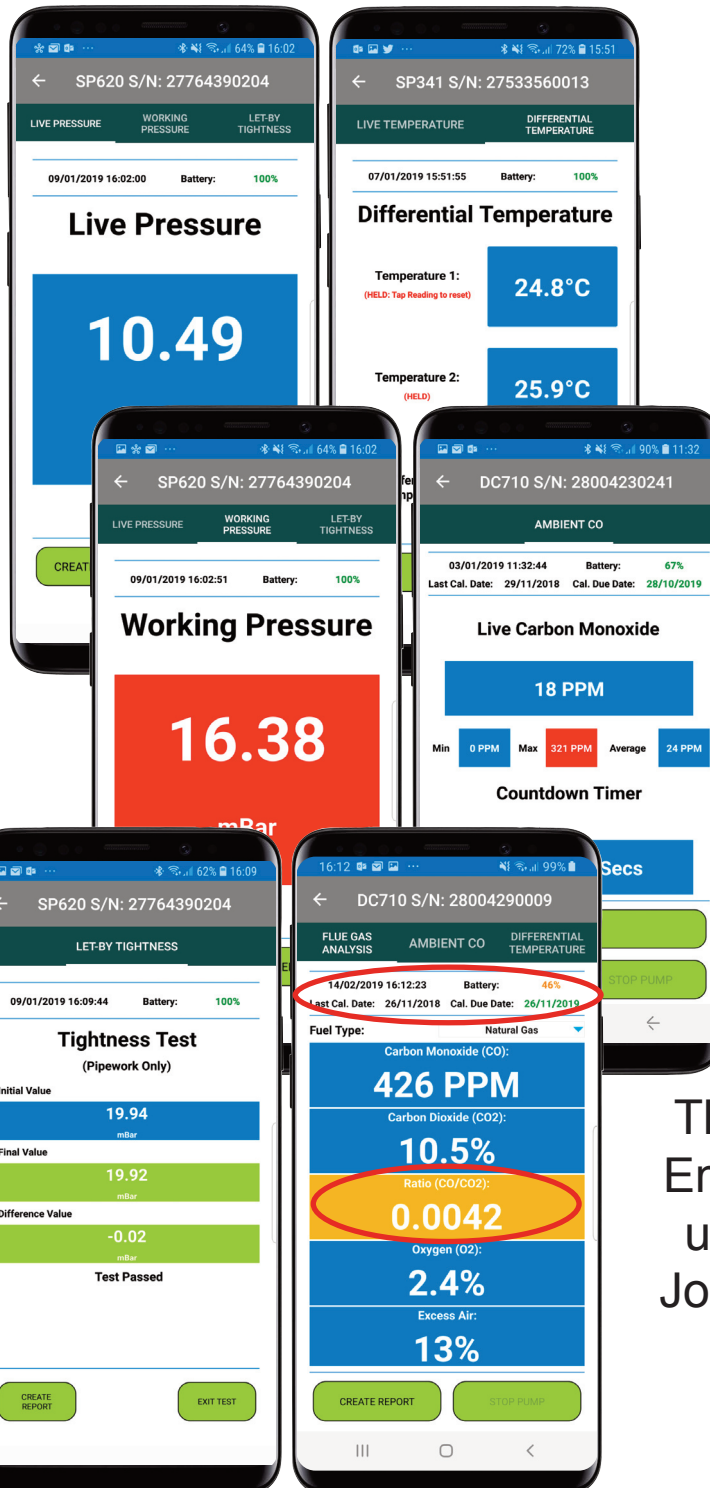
64% 16:02
SP620 S/N: 27764390204
LIVE PRESSURE
WORKING PRESSURE
LET-BY TIGHTNESS
09/01/2019 16:02:00
Battery:
100%
Live Pressure
10.49
CREAT

72% 15:51
SP341 S/N: 27533560013
LIVE TEMPERATURE
DIFFERENTIAL TEMPERATURE
07/01/2019 15:51:55
Battery:
100%
Differential Temperature
Temperature 1:
(HELD: Tap Reading to reset)
24.8°C
Temperature 2:
(HELD)
25.9°C

64% 16:02
SP620 S/N: 27764390204
LIVE PRESSURE
WORKING PRESSURE
LET-BY TIGHTNESS
09/01/2019 16:02:51
Battery:
100%
Working Pressure
16.38
mBar

90% 11:32
DC710 S/N: 28004230241
AMBIENT CO
03/01/2019 11:32:44
Battery:
67%
Last Cal. Date: 29/11/2018
Cal. Due Date: 28/10/2019
Live Carbon Monoxide
18 PPM
Min
0 PPM
Max
321 PPM
Average
24 PPM
Countdown Timer
Secs
STOP PUMP

62% 16:09
SP620 S/N: 27764390204
LET-BY TIGHTNESS
09/01/2019 16:09:44
Battery:
100%
Tightness Test
(Pipework Only)
nitial Value
19.94
mBar
Final Value
19.92
mBar
Difference Value
-0.02
mBar
Test Passed
CREATE REPORT
EXIT TEST

16:12
99%
DC710 S/N: 28004290009
FLUE GAS ANALYSIS
AMBIENT CO
DIFFERENTIAL TEMPERATURE
14/02/2019 16:12:23
Battery:
46%
Last Cal. Date: 26/11/2018
Cal. Due Date: 26/11/2019
Fuel Type:
Natural Gas
Carbon Monoxide (CO):
426 PPM
Carbon Dioxide (CO2):
10.5%
Ratio (CO/CO2):
0.0042
Oxygen (O2):
2.4%
Excess Air:
13%
CREATE REPORT
STOP PUMP

Th
Er
u
Jo